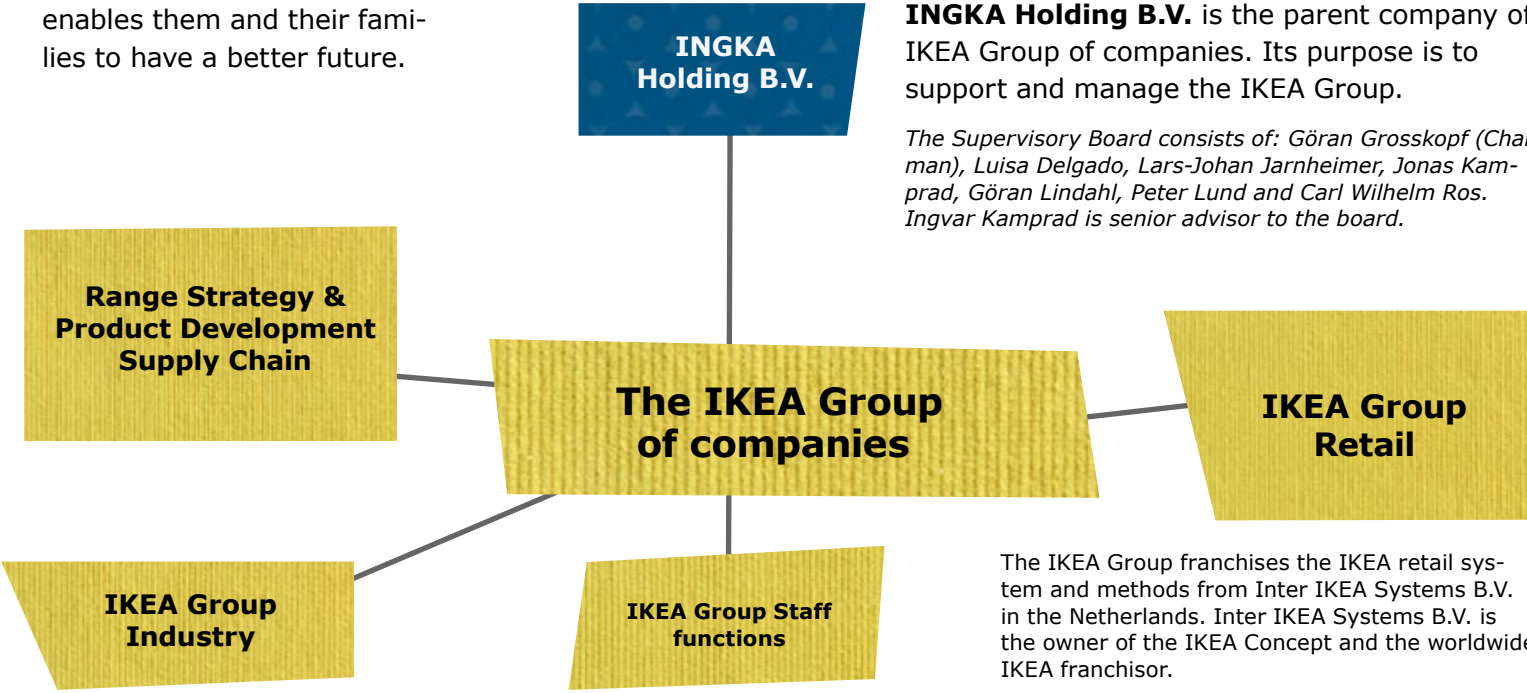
enables them and their families to have a better future.

INGKA Holding B.V.

**INGKA Holding B.V.** is the parent company of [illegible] IKEA Group of companies. Its purpose is to support and manage the IKEA Group.

*The Supervisory Board consists of: Göran Grosskopf (Chai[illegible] man), Luisa Delgado, Lars-Johan Jarnheimer, Jonas Kamprad, Göran Lindahl, Peter Lund and Carl Wilhelm Ros. Ingvar Kamprad is senior advisor to the board.*

Range Strategy & Product Development Supply Chain

The IKEA Group of companies

IKEA Group Retail

IKEA Group Industry

IKEA Group Staff functions

The IKEA Group franchises the IKEA retail system and methods from Inter IKEA Systems B.V. in the Netherlands. Inter IKEA Systems B.V. is the owner of the IKEA Concept and the worldwide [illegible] IKEA franchisor.